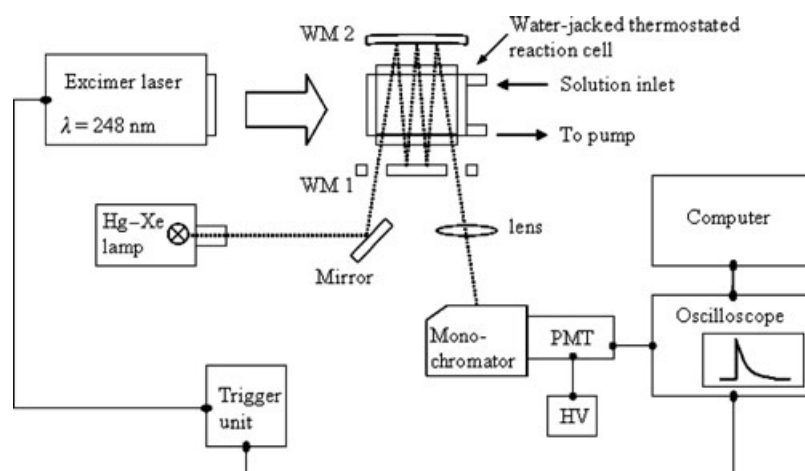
WM 2

Water-jacked thermostated reaction cell

Excimer laser

$\lambda = 248$ nm

Solution inlet

To pump

WM 1

Hg–Xe lamp

lens

Mirror

Computer

Mono-chromator

PMT

Oscilloscope

HV

Trigger unit